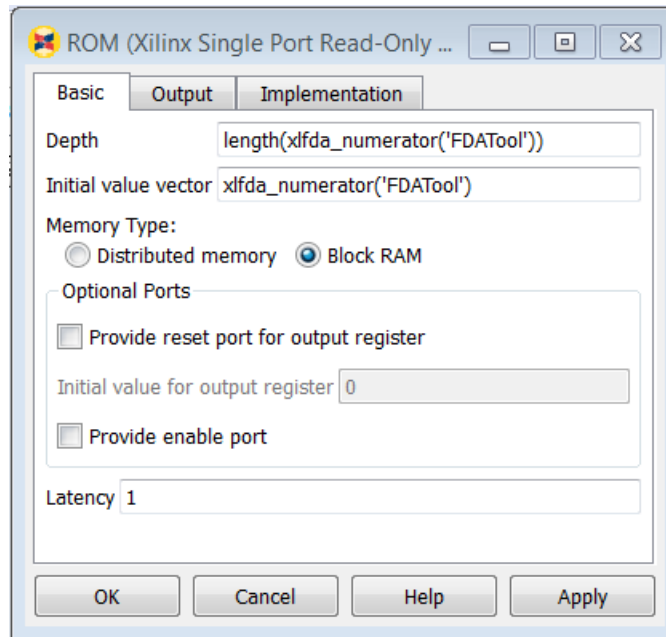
ROM (Xilinx Single Port Read-Only ...

Basic
Output
Implementation

Depth length(xlfda_numerator('FDATool'))

Initial value vector xlfda_numerator('FDATool')

Memory Type:
Distributed memory
Block RAM

Optional Ports

Provide reset port for output register

Initial value for output register 0

Provide enable port

Latency 1

OK
Cancel
Help
Apply